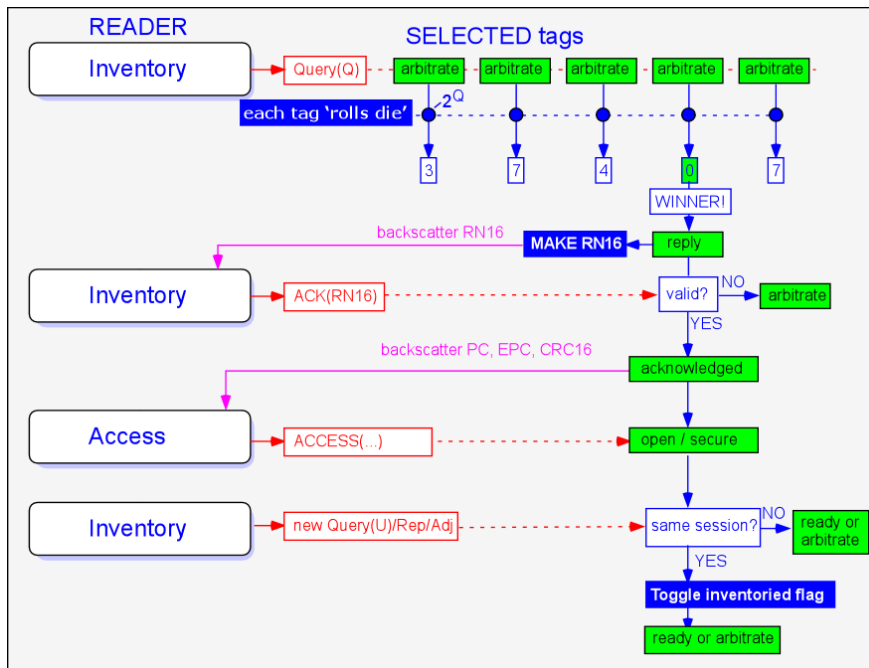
READER

SELECTED tags

Inventory

Query(Q)

arbitrate

arbitrate

arbitrate

arbitrate

arbitrate

each tag 'rolls die'

$2^Q$

3

7

4

0

7

WINNER!

backscatter RN16

MAKE RN16

reply

Inventory

ACK(RN16)

valid?

NO

arbitrate

YES

backscatter PC, EPC, CRC16

acknowledged

Access

ACCESS(...)

open / secure

Inventory

new Query(U)/Rep/Adj

same session?

NO

ready or arbitrate

YES

Toggle inventoried flag

ready or arbitrate